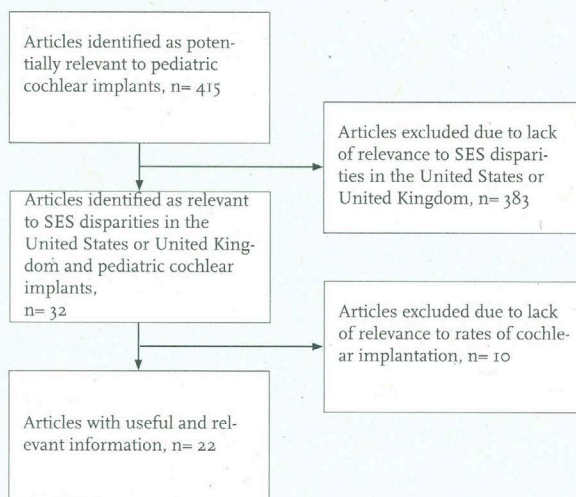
Articles identified as potentially relevant to pediatric cochlear implants, n= 415

Articles excluded due to lack of relevance to SES disparities in the United States or United Kingdom, n= 383

Articles identified as relevant to SES disparities in the United States or United Kingdom and pediatric cochlear implants, n= 32

Articles excluded due to lack of relevance to rates of cochlear implantation, n= 10

Articles with useful and relevant information, n= 22